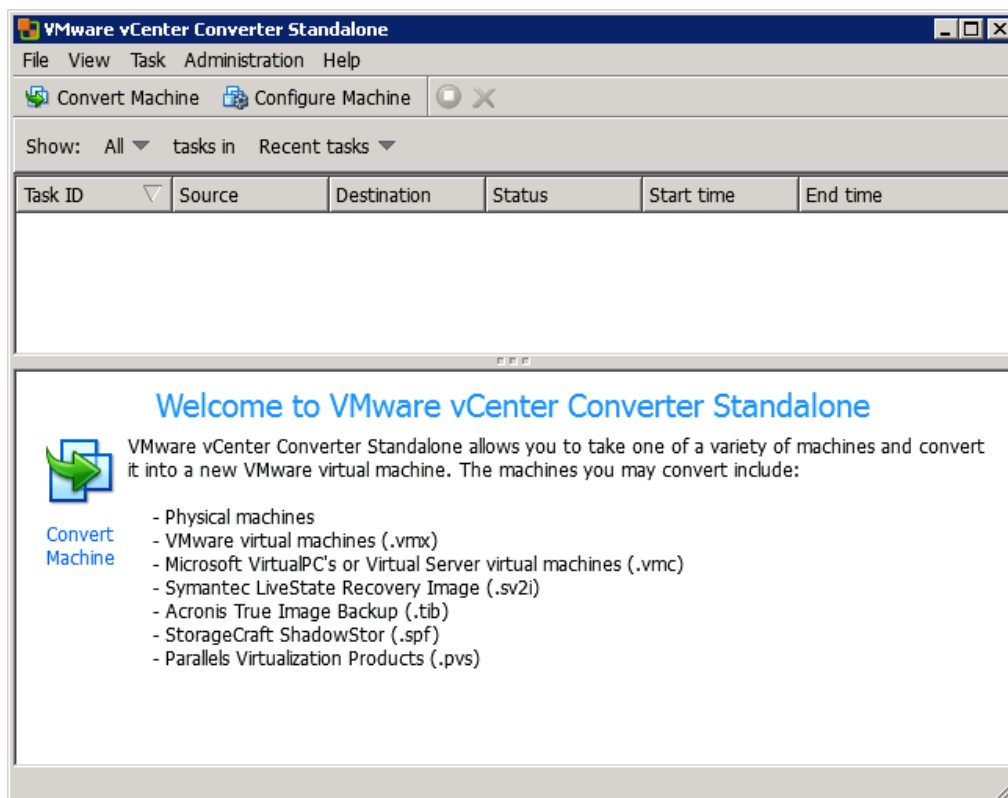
VMware vCenter Converter Standalone

File View Task Administration Help

Convert Machine Configure Machine

Show: All tasks in Recent tasks

| Task ID | Source | Destination | Status | Start time | End time |
|---|---|---|---|---|---|

Welcome to VMware vCenter Converter Standalone

Convert Machine

VMware vCenter Converter Standalone allows you to take one of a variety of machines and convert it into a new VMware virtual machine. The machines you may convert include:

- Physical machines
- VMware virtual machines (.vmx)
- Microsoft VirtualPC's or Virtual Server virtual machines (.vmc)
- Symantec LiveState Recovery Image (.sv2i)
- Acronis True Image Backup (.tib)
- StorageCraft ShadowStor (.spf)
- Parallels Virtualization Products (.pvs)